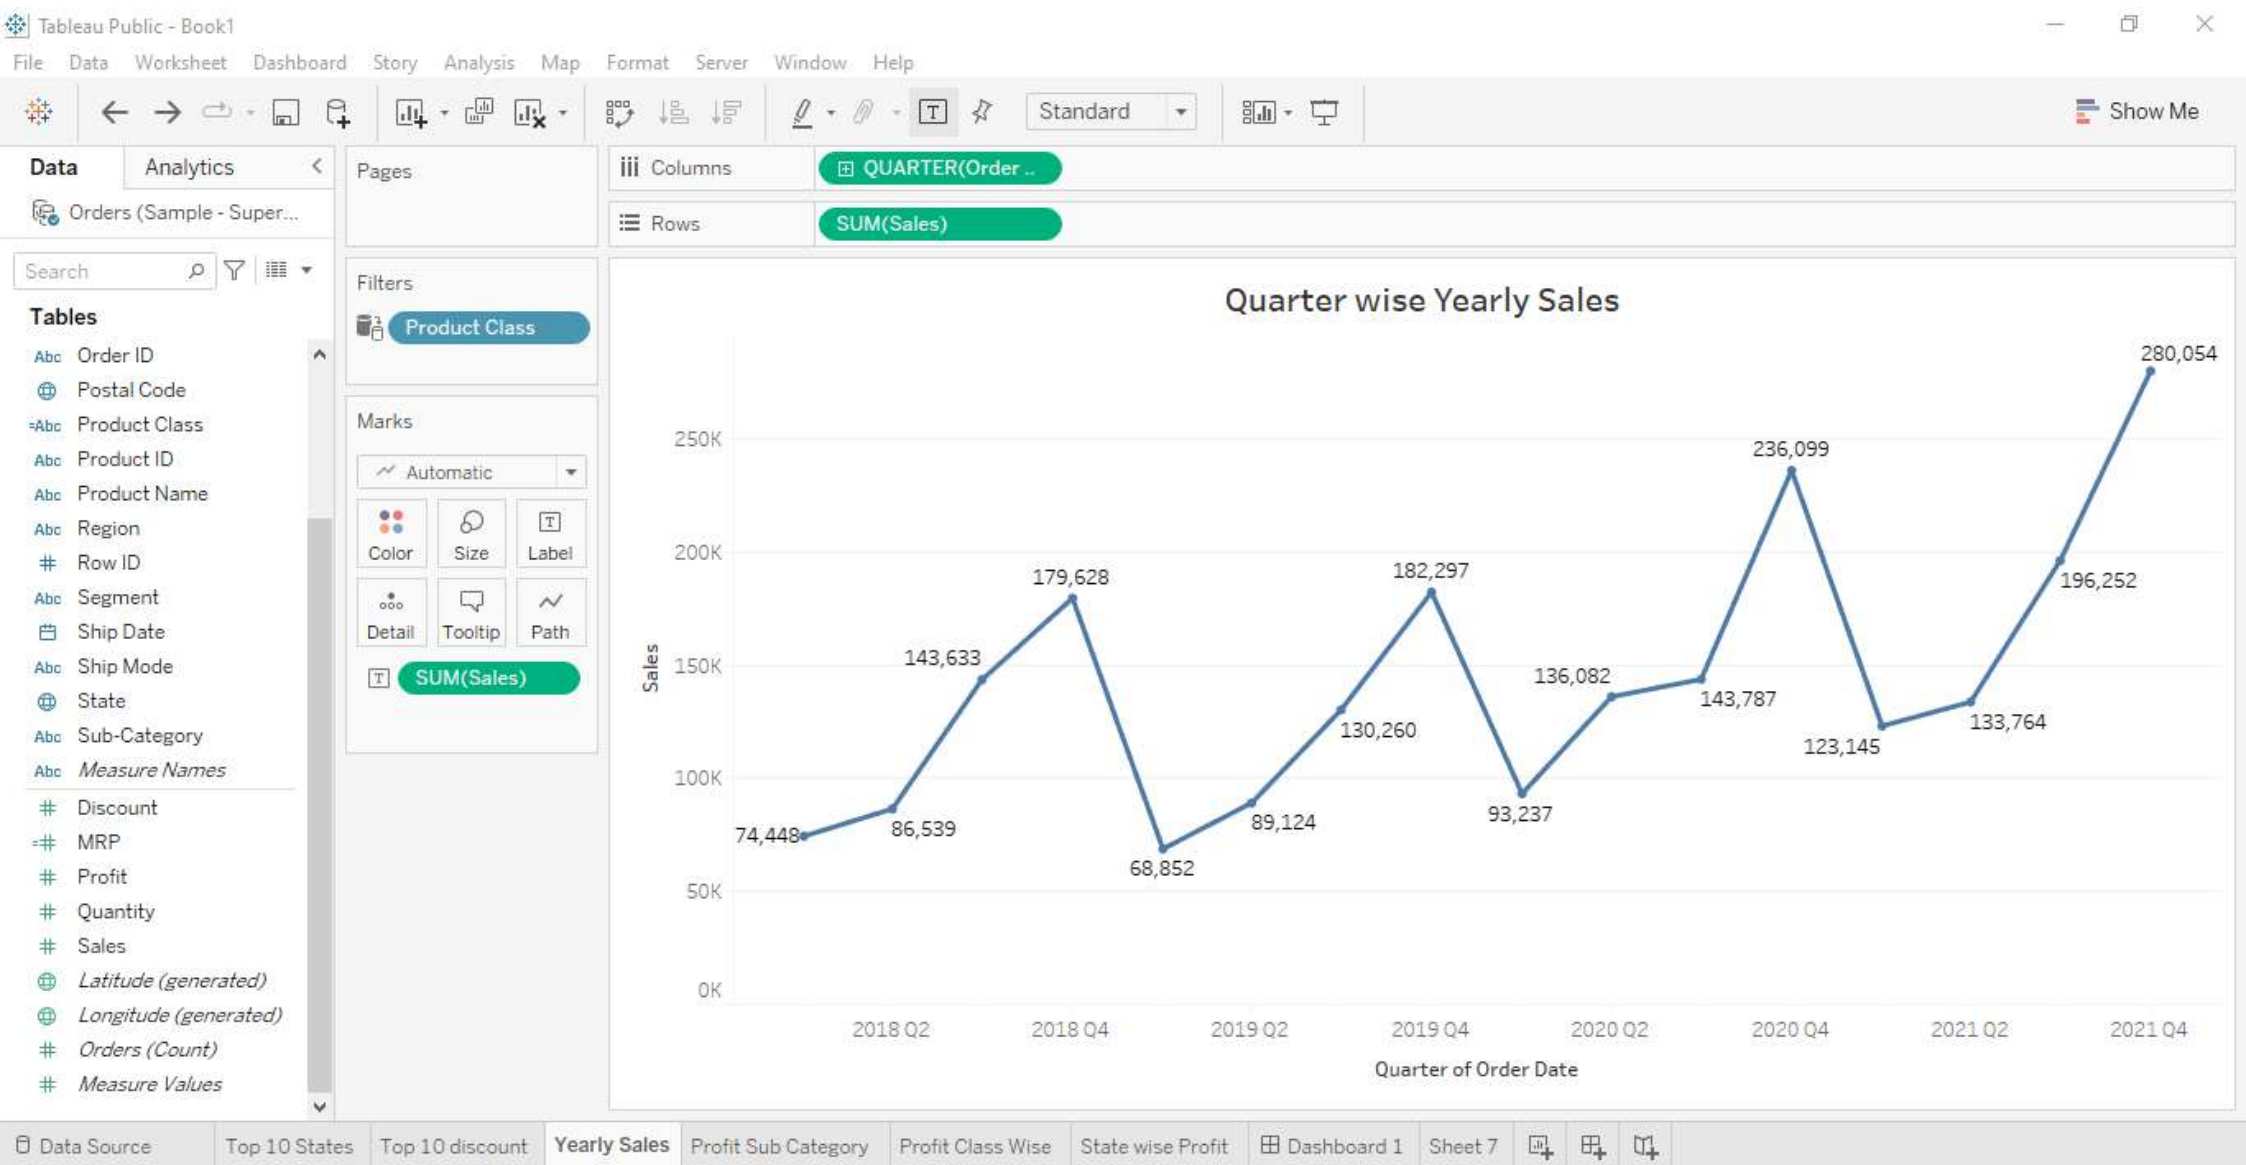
Tableau Public - Book1

File Data Worksheet Dashboard Story Analysis Map Format Server Window Help

Standard

Show Me

Data Analytics

Orders (Sample - Super...

Search

Tables

Abc Order ID
Postal Code
Abc Product Class
Abc Product ID
Abc Product Name
Abc Region
# Row ID
Abc Segment
Ship Date
Abc Ship Mode
State
Abc Sub-Category
Abc *Measure Names*
# Discount
# MRP
# Profit
# Quantity
# Sales
*Latitude (generated)*
*Longitude (generated)*
# *Orders (Count)*
# *Measure Values*

Pages

Columns QUARTER(Order ..

Rows SUM(Sales)

Filters

Product Class

Marks

Automatic

Color Size Label
Detail Tooltip Path

SUM(Sales)

Quarter wise Yearly Sales

Sales

250K
200K
150K
100K
50K
0K

74,448
86,539
143,633
179,628
68,852
89,124
130,260
182,297
93,237
136,082
143,787
236,099
123,145
133,764
196,252
280,054

2018 Q2 2018 Q4 2019 Q2 2019 Q4 2020 Q2 2020 Q4 2021 Q2 2021 Q4

Quarter of Order Date

Data Source | Top 10 States | Top 10 discount | Yearly Sales | Profit Sub Category | Profit Class Wise | State wise Profit | Dashboard 1 | Sheet 7